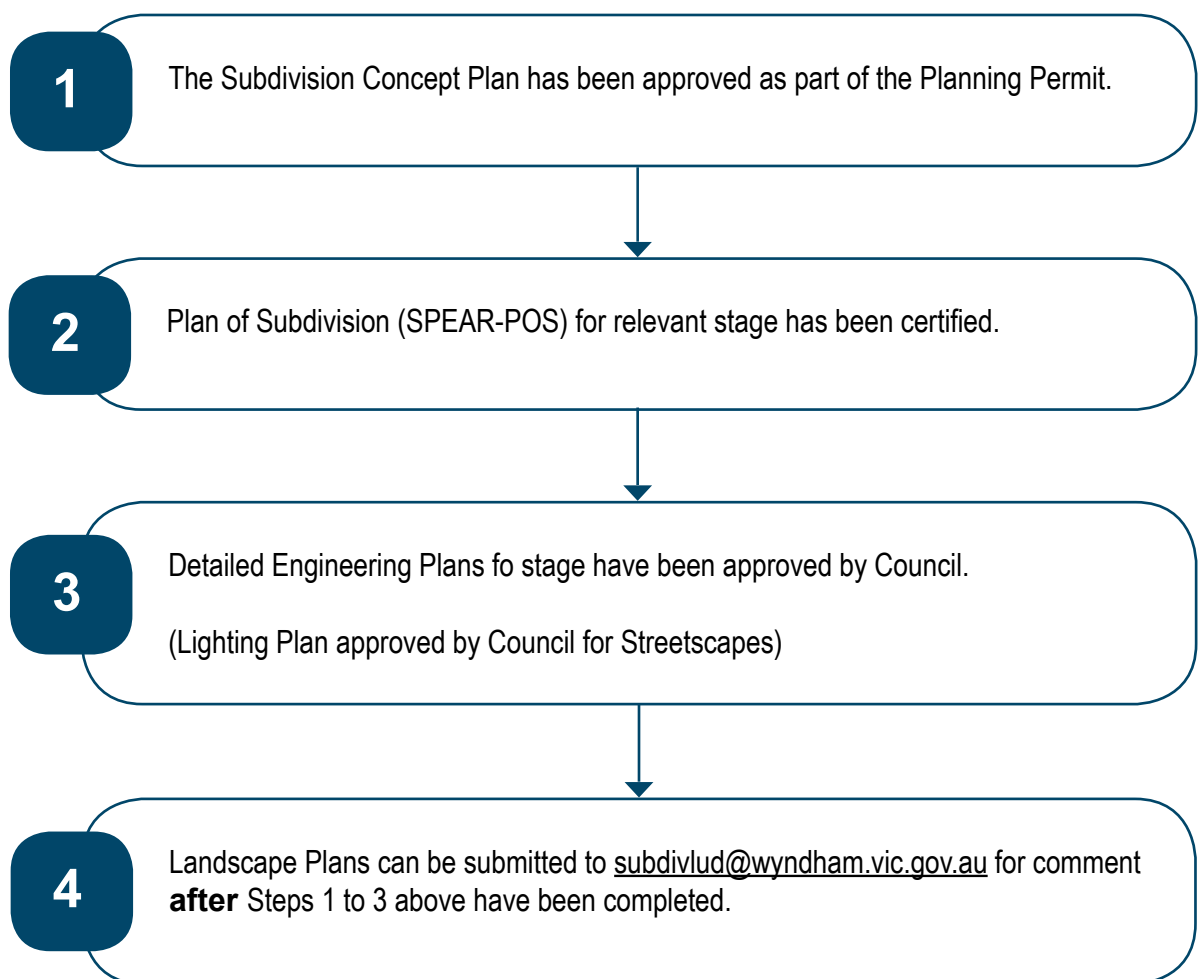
1

The Subdivision Concept Plan has been approved as part of the Planning Permit.

2

Plan of Subdivision (SPEAR-POS) for relevant stage has been certified.

3

Detailed Engineering Plans fo stage have been approved by Council.

(Lighting Plan approved by Council for Streetscapes)

4

Landscape Plans can be submitted to subdivlud@wyndham.vic.gov.au for comment **after** Steps 1 to 3 above have been completed.